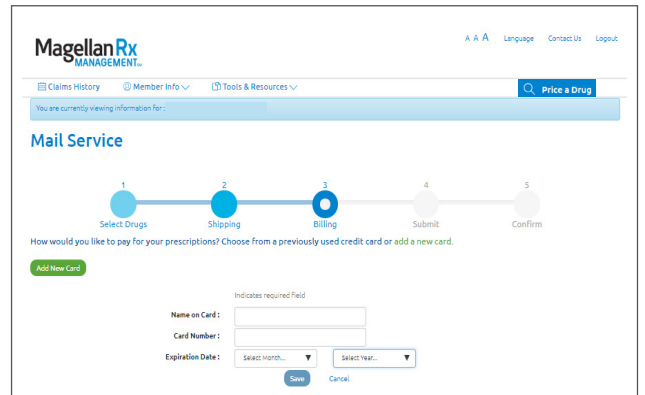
Magellan Rx MANAGEMENT

A A A Language Contact Us Logout

Claims History Member Info Tools & Resources Price a Drug

You are currently viewing information for :

Mail Service

1 Select Drugs 2 Shipping 3 Billing 4 Submit 5 Confirm

How would you like to pay for your prescriptions? Choose from a previously used credit card or add a new card.

Add New Card

Indicates required field

Name on Card :

Card Number :

Expiration Date : Select Month... Select Year...

Save Cancel